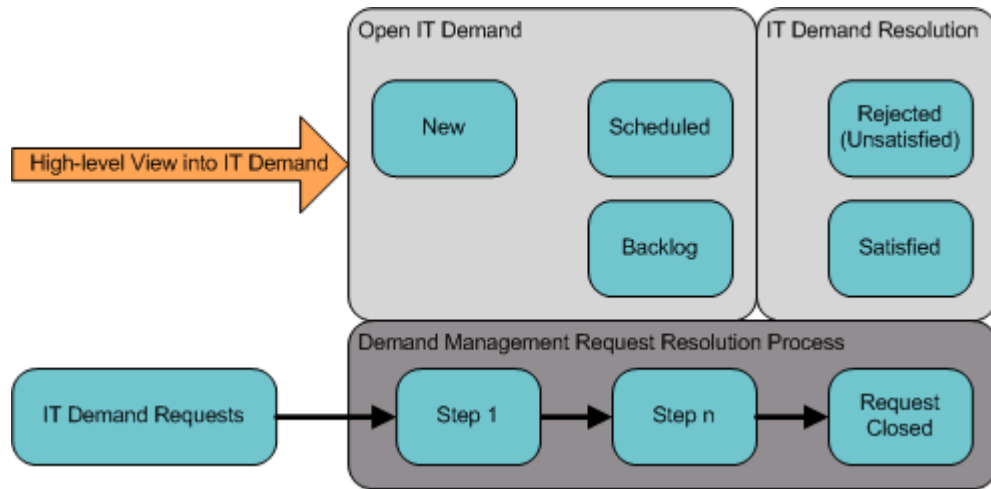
High-level View into IT Demand

Open IT Demand

New

Scheduled

Backlog

IT Demand Resolution

Rejected (Unsatisfied)

Satisfied

Demand Management Request Resolution Process

IT Demand Requests

Step 1

Step n

Request Closed